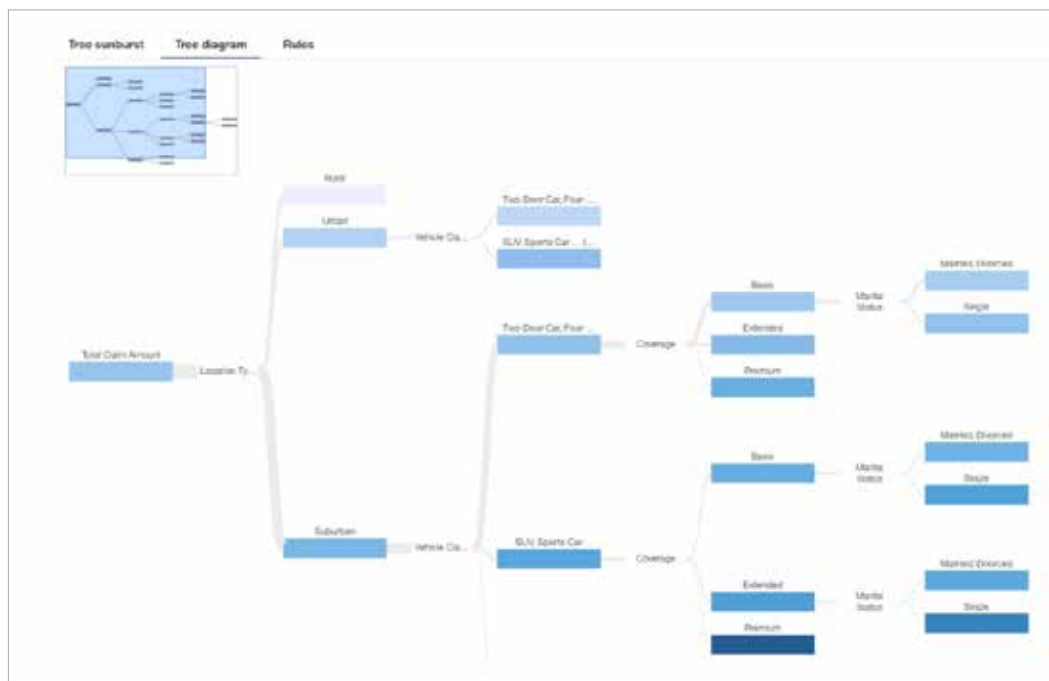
Tree sunburst
Tree diagram
Rules

Total Claim Amount
Location Ty...

Rural
Urban
Vehicle Cla...
Two-Door Car, Four ...
SUV, Sports Car, ...

Suburban
Vehicle Cla...
Two-Door Car, Four ...
Coverage
Basic
Marital Status
Married, Divorced
Single
Extended
Premium

SUV, Sports Car
Coverage
Basic
Marital Status
Married, Divorced
Single
Extended
Marital Status
Married, Divorced
Single
Premium